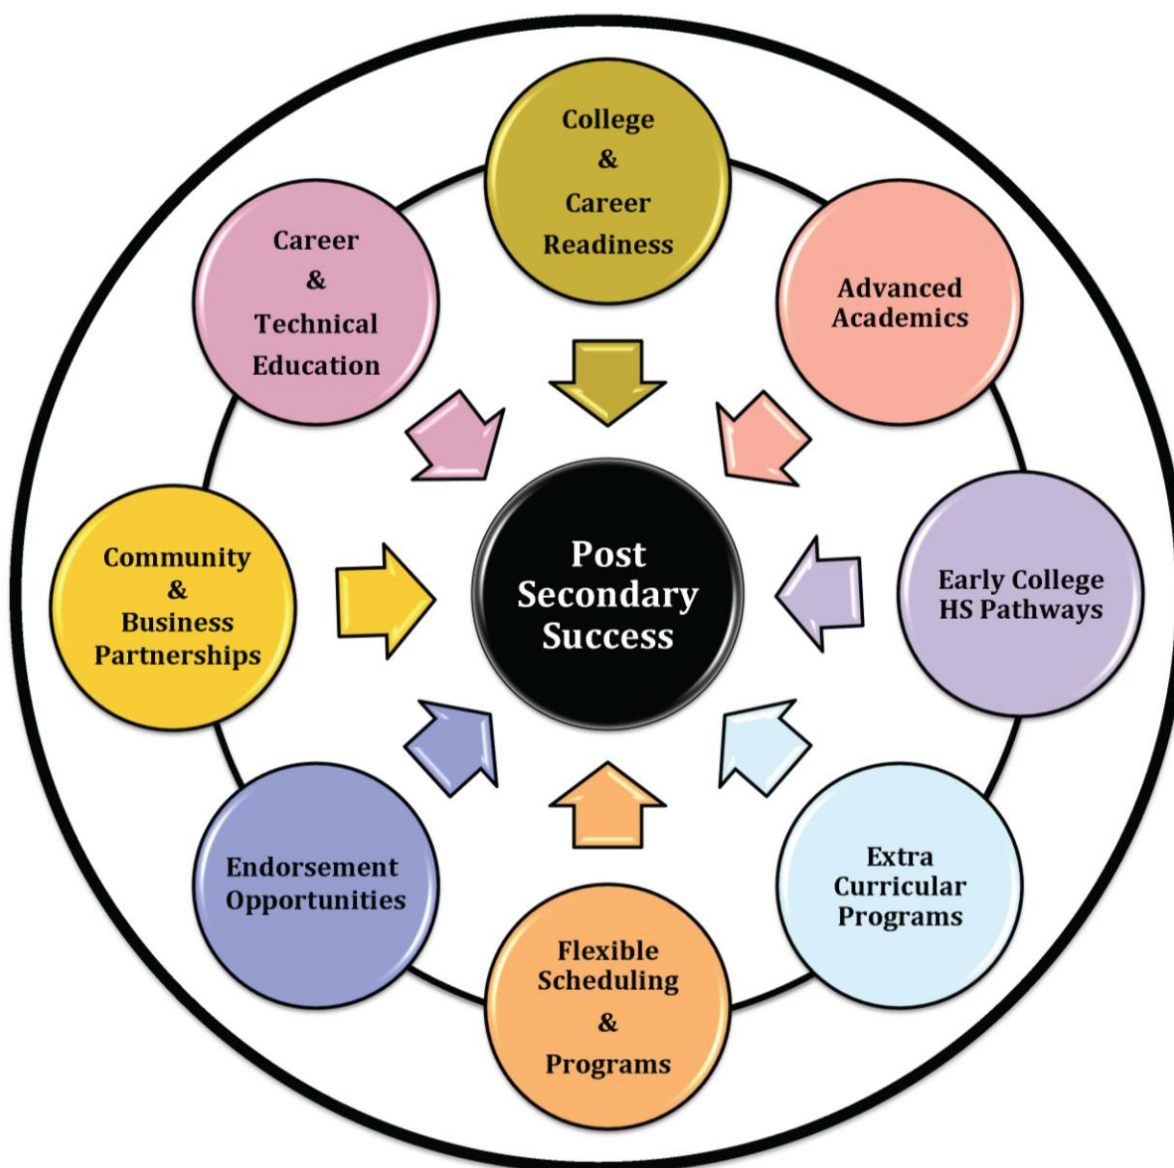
College
&
Career
Readiness

Advanced Academics

Early College HS Pathways

Extra Curricular Programs

Flexible Scheduling
&
Programs

Endorsement Opportunities

Community
&
Business Partnerships

Career
&
Technical Education

Post Secondary Success